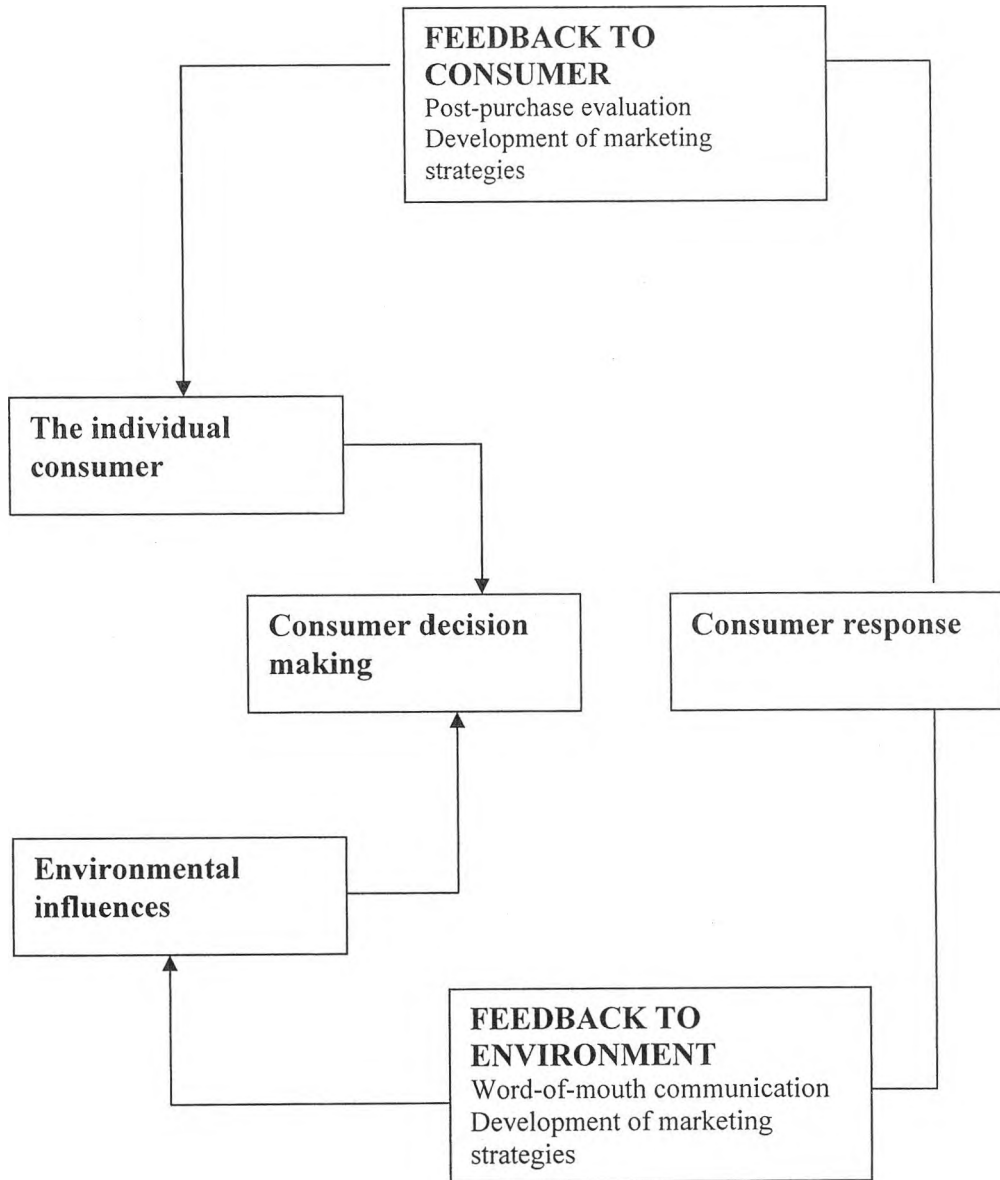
FEEDBACK TO CONSUMER
Post-purchase evaluation
Development of marketing strategies

The individual consumer

Consumer decision making

Consumer response

Environmental influences

FEEDBACK TO ENVIRONMENT
Word-of-mouth communication
Development of marketing strategies